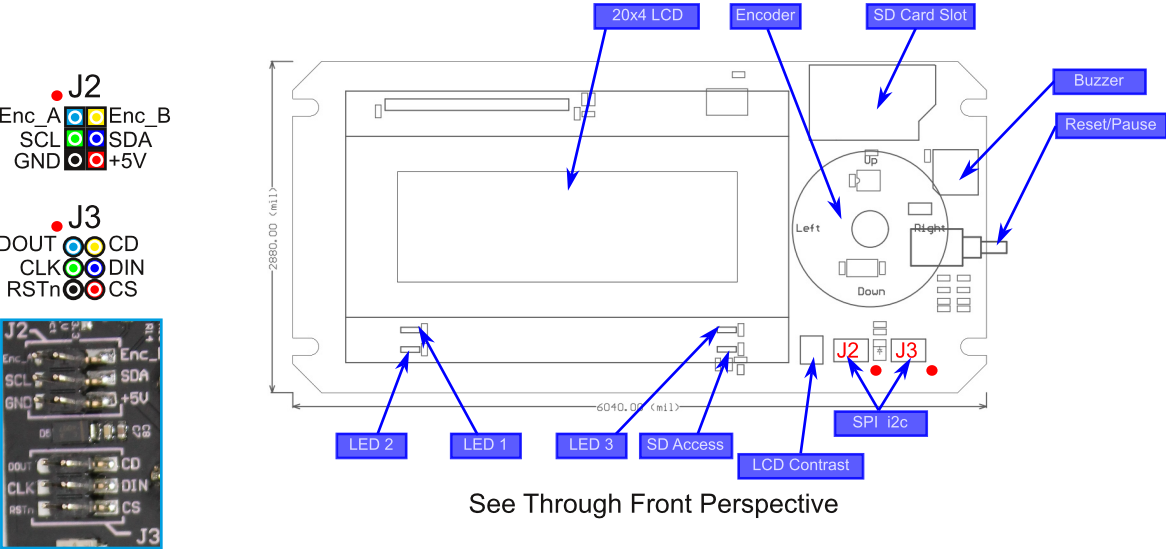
J2
Enc_A Enc_B
SCL SDA
GND +5V

J3
DOUT CD
CLK DIN
RSTn CS

J2
Enc_A Enc_B
SCL SDA
GND +5V
DOUT CD
CLK DIN
RSTn CS
J3

20x4 LCD
Encoder
SD Card Slot
Buzzer
Reset/Pause
Up
Left
Right
Down
2880.00 (mil)
6040.00 (mil)
J2
J3
LED 2
LED 1
LED 3
SD Access
LCD Contrast
SPI i2c

See Through Front Perspective